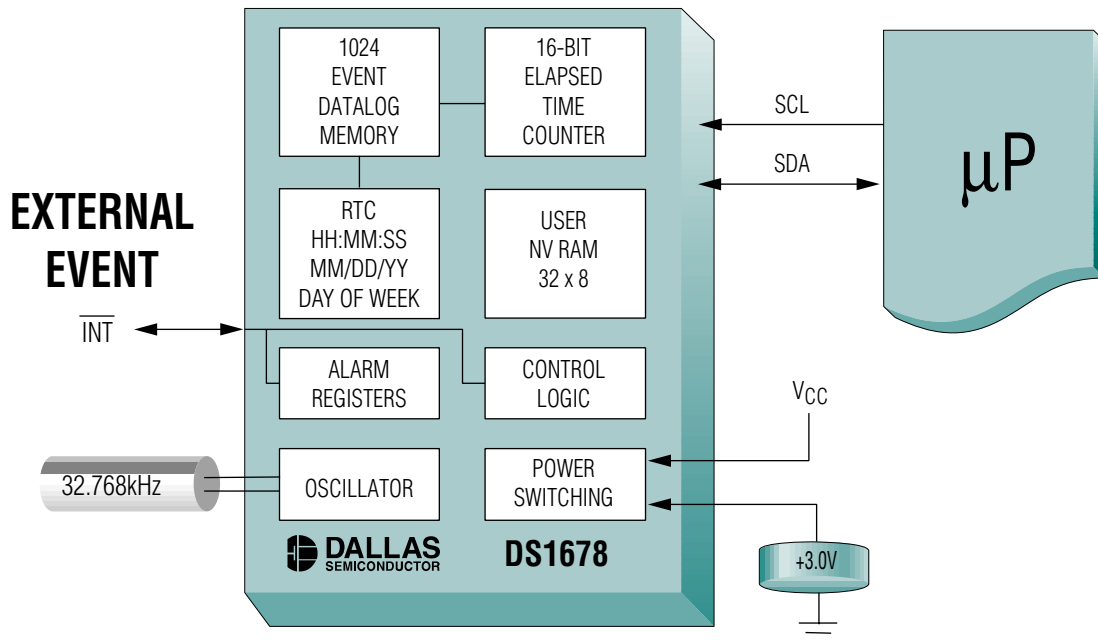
1024
EVENT
DATALOG
MEMORY

16-BIT
ELAPSED
TIME
COUNTER

SCL

SDA

μP

EXTERNAL
EVENT

RTC
HH:MM:SS
MM/DD/YY
DAY OF WEEK

USER
NV RAM
32 x 8

$\overline{INT}$

ALARM
REGISTERS

CONTROL
LOGIC

$V_{CC}$

32.768kHz

OSCILLATOR

POWER
SWITCHING

DALLAS
SEMICONDUCTOR

DS1678

+3.0V